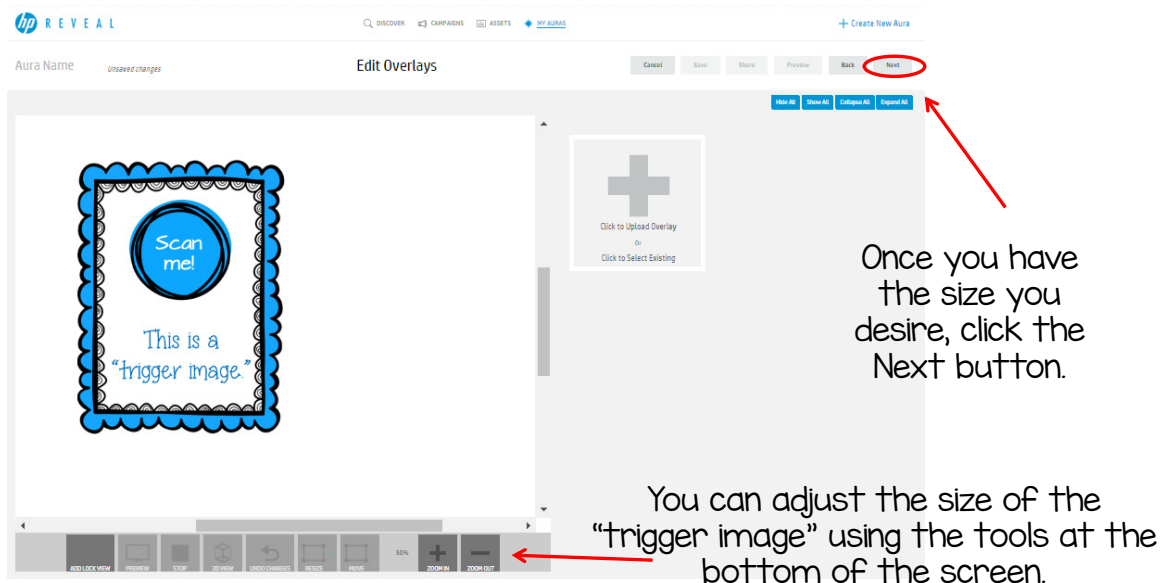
hp REVEAL

DISCOVER CAMPAIGNS ASSETS MY AURAS

+ Create New Aura

Aura Name Unsaved changes

Edit Overlays

Cancel Save Share Preview Back Next

Hide All Show All Collapse All Expand All

Scan me!

This is a "trigger image."

Click to Upload Overlay
Or
Click to Select Existing

Once you have the size you desire, click the Next button.

ADD LOCK VIEW PREVIEW STOP 3D VIEW UNDO CHANGES RESIZE MOVE 50% ZOOM IN ZOOM OUT

You can adjust the size of the "trigger image" using the tools at the bottom of the screen.